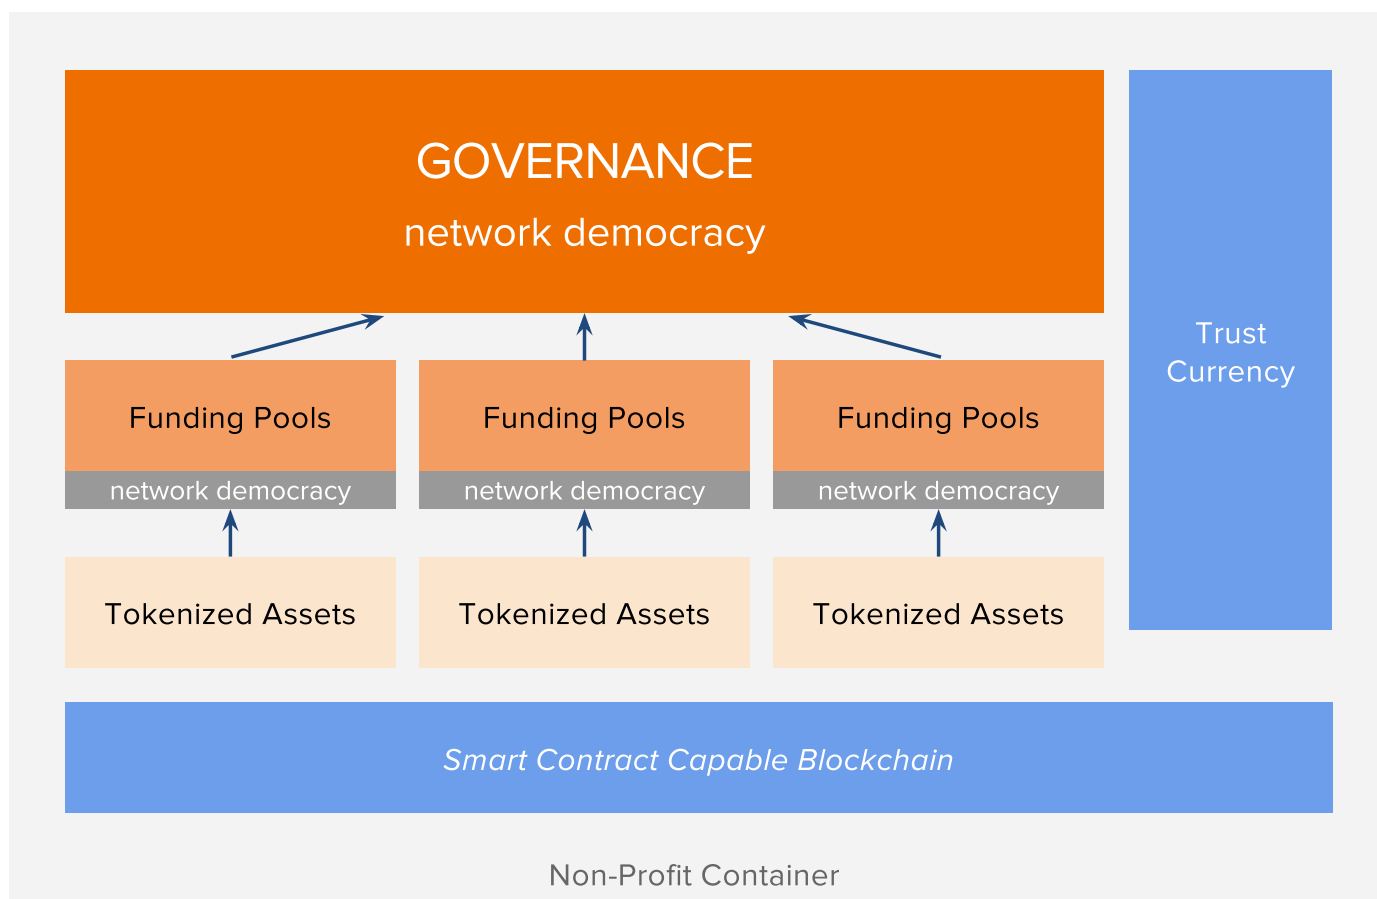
GOVERNANCE
network democracy

Trust Currency

Funding Pools
network democracy

Funding Pools
network democracy

Funding Pools
network democracy

Tokenized Assets

Tokenized Assets

Tokenized Assets

Smart Contract Capable Blockchain

Non-Profit Container